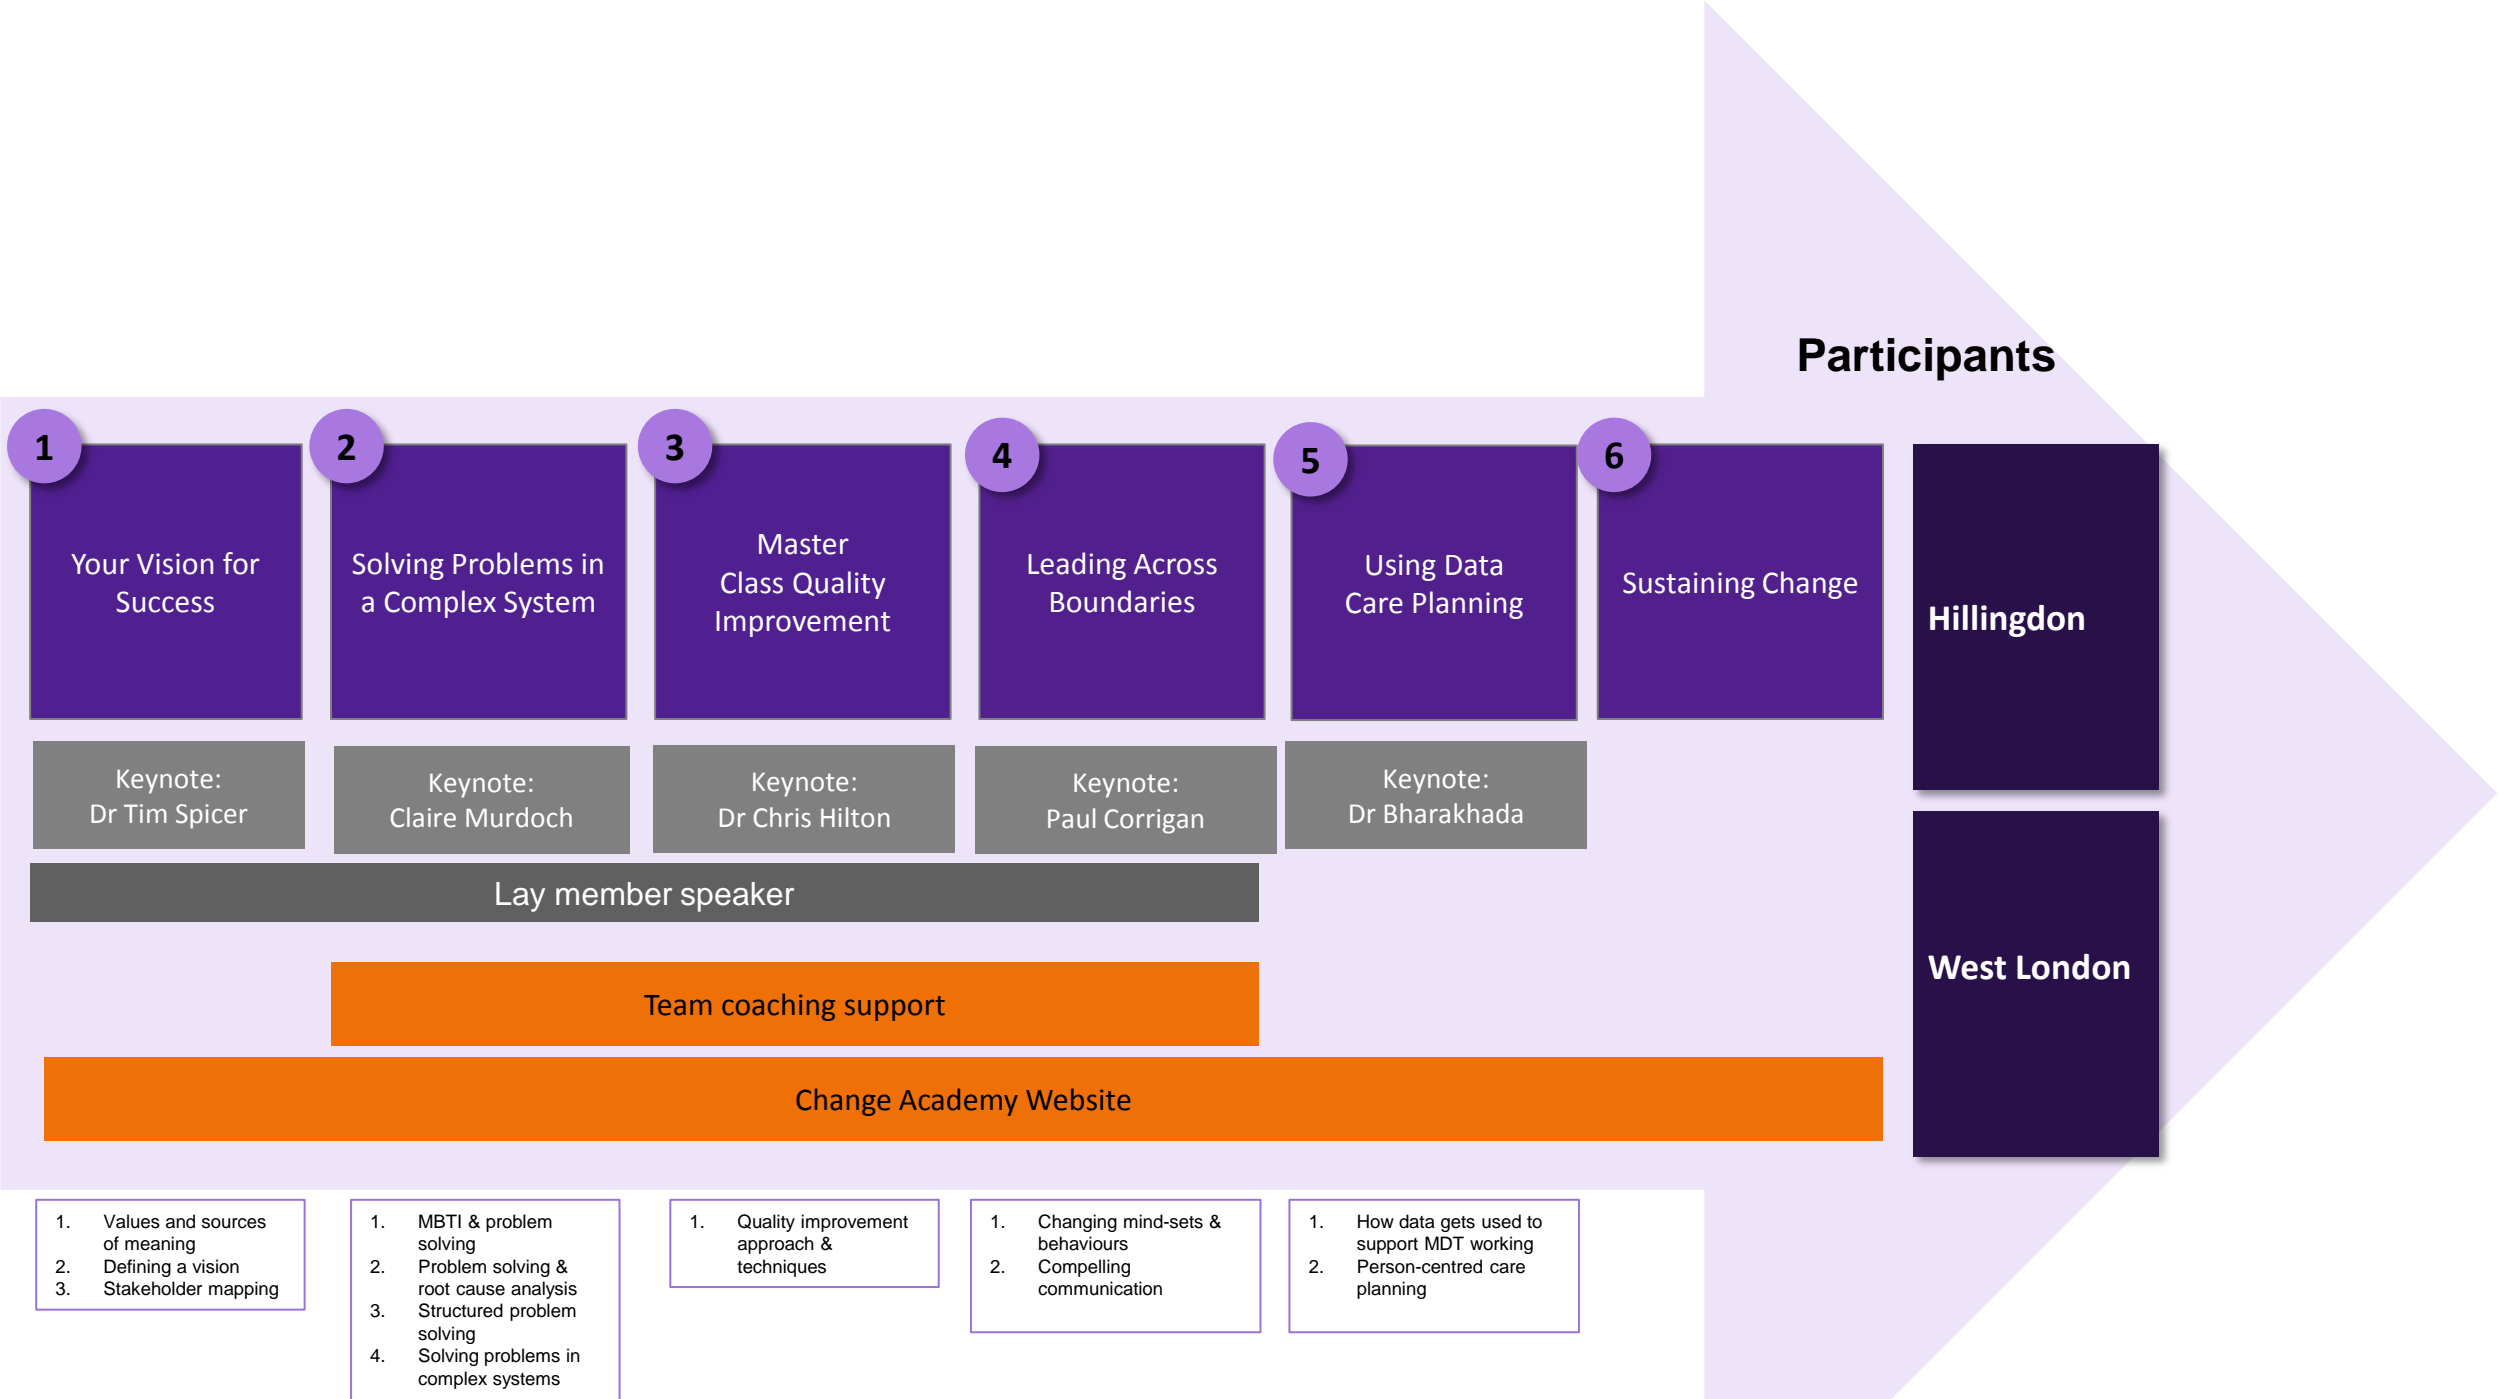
Participants

1
Your Vision for Success

2
Solving Problems in a Complex System

3
Master Class Quality Improvement

4
Leading Across Boundaries

5
Using Data Care Planning

6
Sustaining Change

Hillingdon

West London

Keynote: Dr Tim Spicer

Keynote: Claire Murdoch

Keynote: Dr Chris Hilton

Keynote: Paul Corrigan

Keynote: Dr Bharakhada

Lay member speaker

Team coaching support

Change Academy Website

1. Values and sources of meaning
2. Defining a vision
3. Stakeholder mapping

1. MBTI & problem solving
2. Problem solving & root cause analysis
3. Structured problem solving
4. Solving problems in complex systems

1. Quality improvement approach & techniques

1. Changing mind-sets & behaviours
2. Compelling communication

1. How data gets used to support MDT working
2. Person-centred care planning